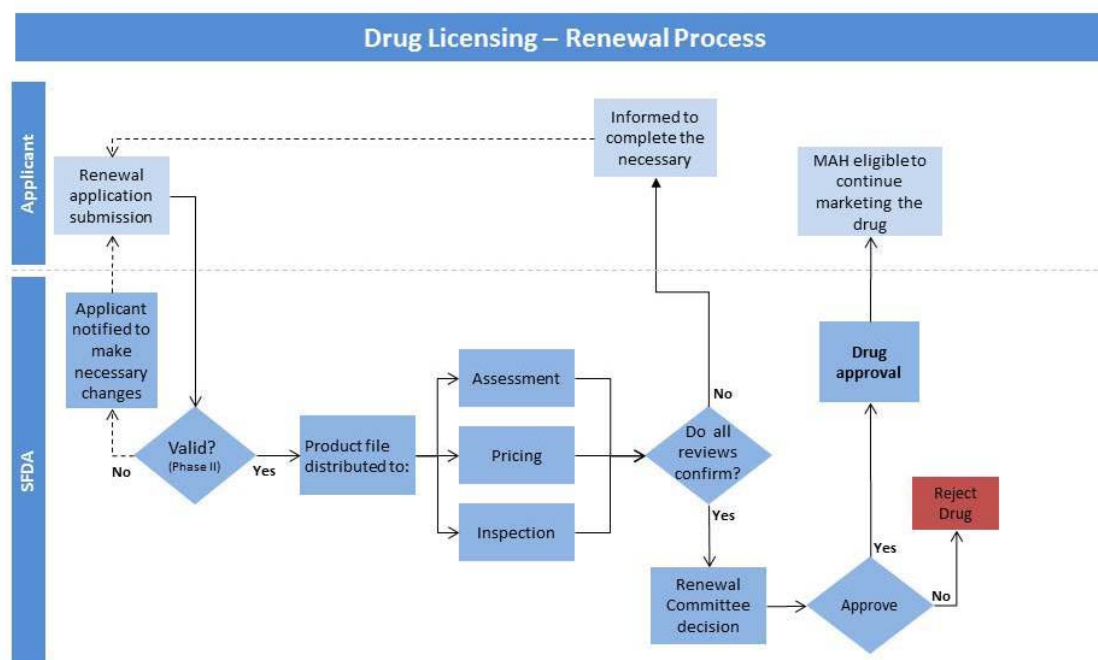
Drug Licensing – Renewal Process

Applicant

SFDA

Renewal application submission

Informed to complete the necessary

MAH eligible to continue marketing the drug

Applicant notified to make necessary changes

Valid? (Phase II)

No

Yes

Product file distributed to:

Assessment

Pricing

Inspection

Do all reviews confirm?

No

Yes

Drug approval

Reject Drug

Renewal Committee decision

Approve

Yes

No